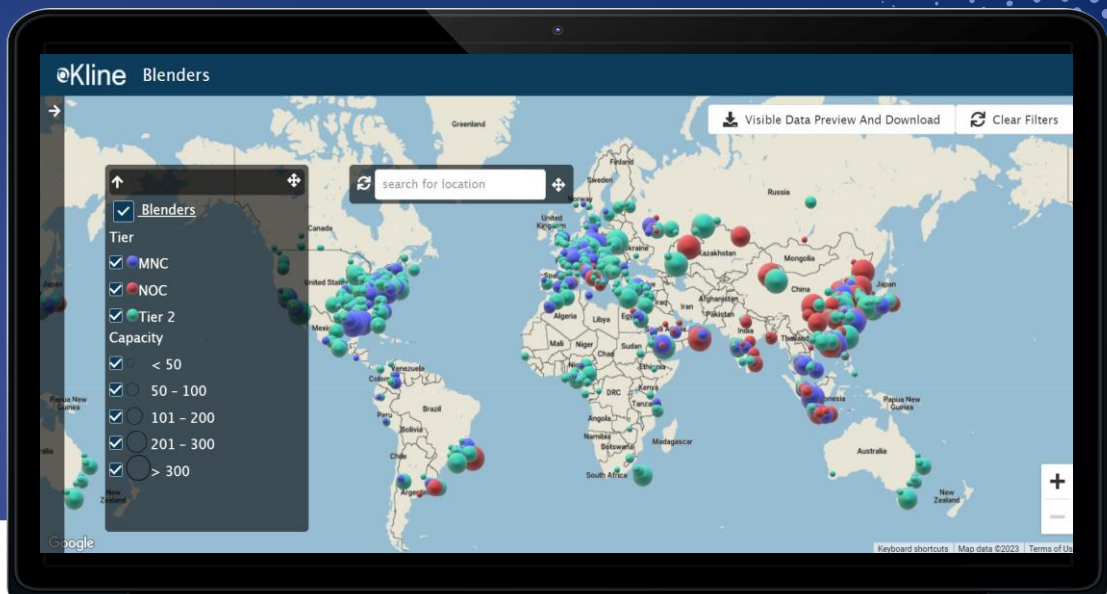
Kline Blenders

Visible Data Preview And Download

Clear Filters

search for location

Blenders

Tier

MNC

NOC

Tier 2

Capacity

< 50

50 - 100

101 - 200

201 - 300

> 300

Greenland
Finland
Sweden
Norway
United Kingdom
Russia
Canada
Ukraine
Kazakhstan
Mongolia
United States
China
Japan
Iran
Afghanistan
Pakistan
India
Mexico
Algeria
Libya
Egypt
Thailand
Mali
Niger
Chad
Sudan
Ethiopia
Venezuela
Colombia
DRC
Kenya
Tanzania
Indonesia
Papua New Guinea
Papua New Guinea
Peru
Brazil
Bolivia
Angola
Namibia
Madagascar
Chile
South Africa
Australia
Argentina
New Zealand
New Zealand

Google

Keyboard shortcuts | Map data ©2023 | Terms of Us

+
−